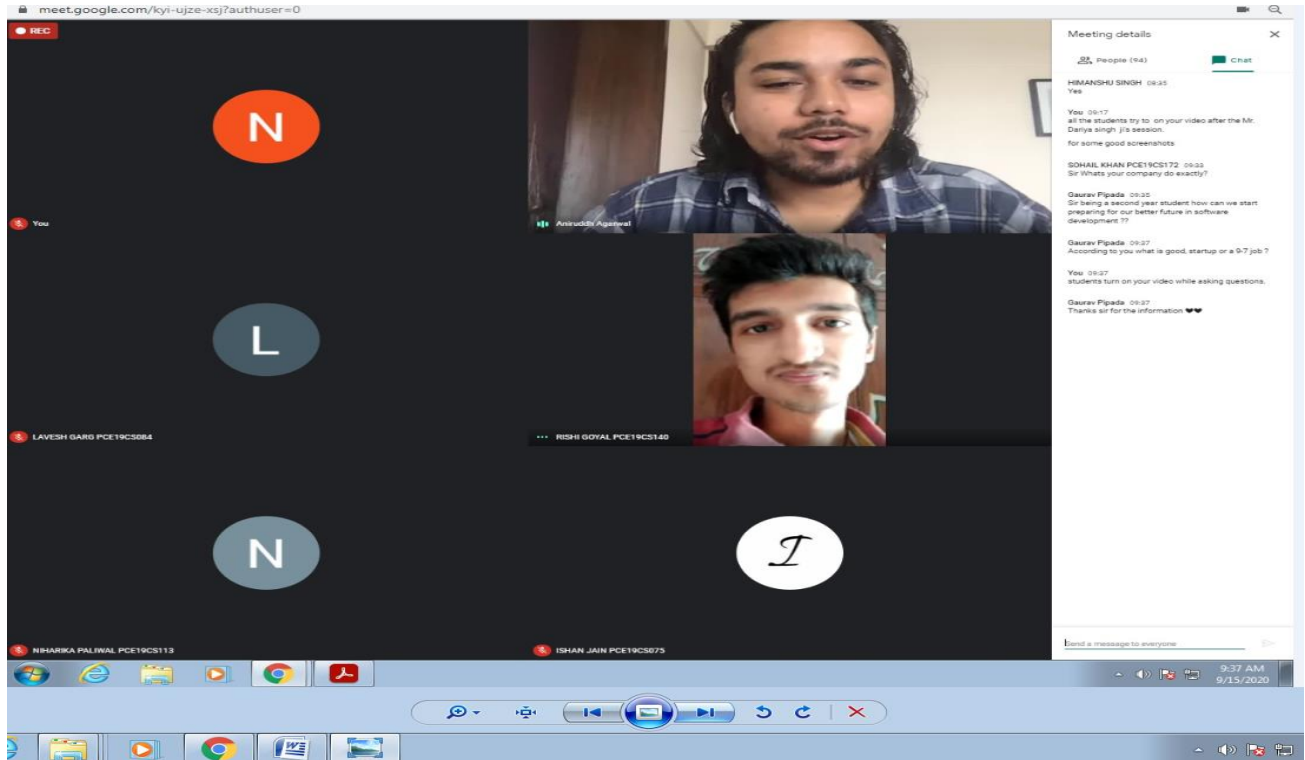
meet.google.com/kyi-ujze-xsj?authuser=0

REC

N

You

Aniruddh Agarwal

L

LAVESH GARG PCE19CS084

RISHI GOYAL PCE19CS140

N

NIHARIKA PALIWAL PCE19CS113

I

ISHAN JAIN PCE19CS075

Meeting details

People (94)

Chat

HIMANSHU SINGH 09:35
Yes

You 09:17
all the students try to on your video after the Mr. Dariya singh ji's session.
for some good screenshots

SOHAIL KHAN PCE19CS172 09:33
Sir Whats your company do exactly?

Gaurav Pipada 09:35
Sir being a second year student how can we start preparing for our better future in software development ??

Gaurav Pipada 09:37
According to you what is good, startup or a 9-7 job ?

You 09:37
students turn on your video while asking questions.

Gaurav Pipada 09:37
Thanks sir for the information ❤❤

Send a message to everyone

9:37 AM
9/15/2020